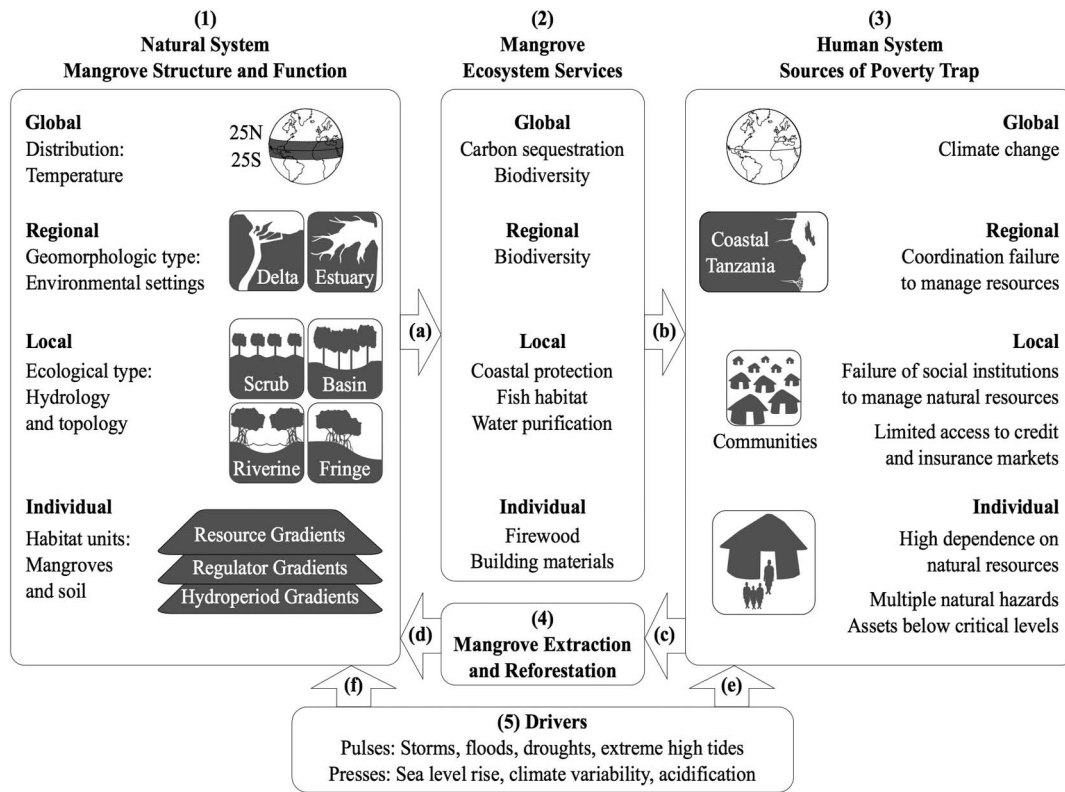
(1)
Natural System
Mangrove Structure and Function

Global
Distribution:
Temperature
25N
25S

Regional
Geomorphologic type:
Environmental settings
Delta
Estuary

Local
Ecological type:
Hydrology
and topology
Scrub
Basin
Riverine
Fringe

Individual
Habitat units:
Mangroves
and soil
Resource Gradients
Regulator Gradients
Hydroperiod Gradients

(a)

(2)
Mangrove
Ecosystem Services

Global
Carbon sequestration
Biodiversity

Regional
Biodiversity

Local
Coastal protection
Fish habitat
Water purification

Individual
Firewood
Building materials

(b)

(3)
Human System
Sources of Poverty Trap

Global
Climate change

Coastal
Tanzania

Regional
Coordination failure
to manage resources

Local
Failure of social institutions
to manage natural resources

Communities

Limited access to credit
and insurance markets

Individual
High dependence on
natural resources

Multiple natural hazards
Assets below critical levels

(d)
(4)
Mangrove Extraction
and Reforestation
(c)

(f)
(e)

(5) Drivers
Pulses: Storms, floods, droughts, extreme high tides
Presses: Sea level rise, climate variability, acidification